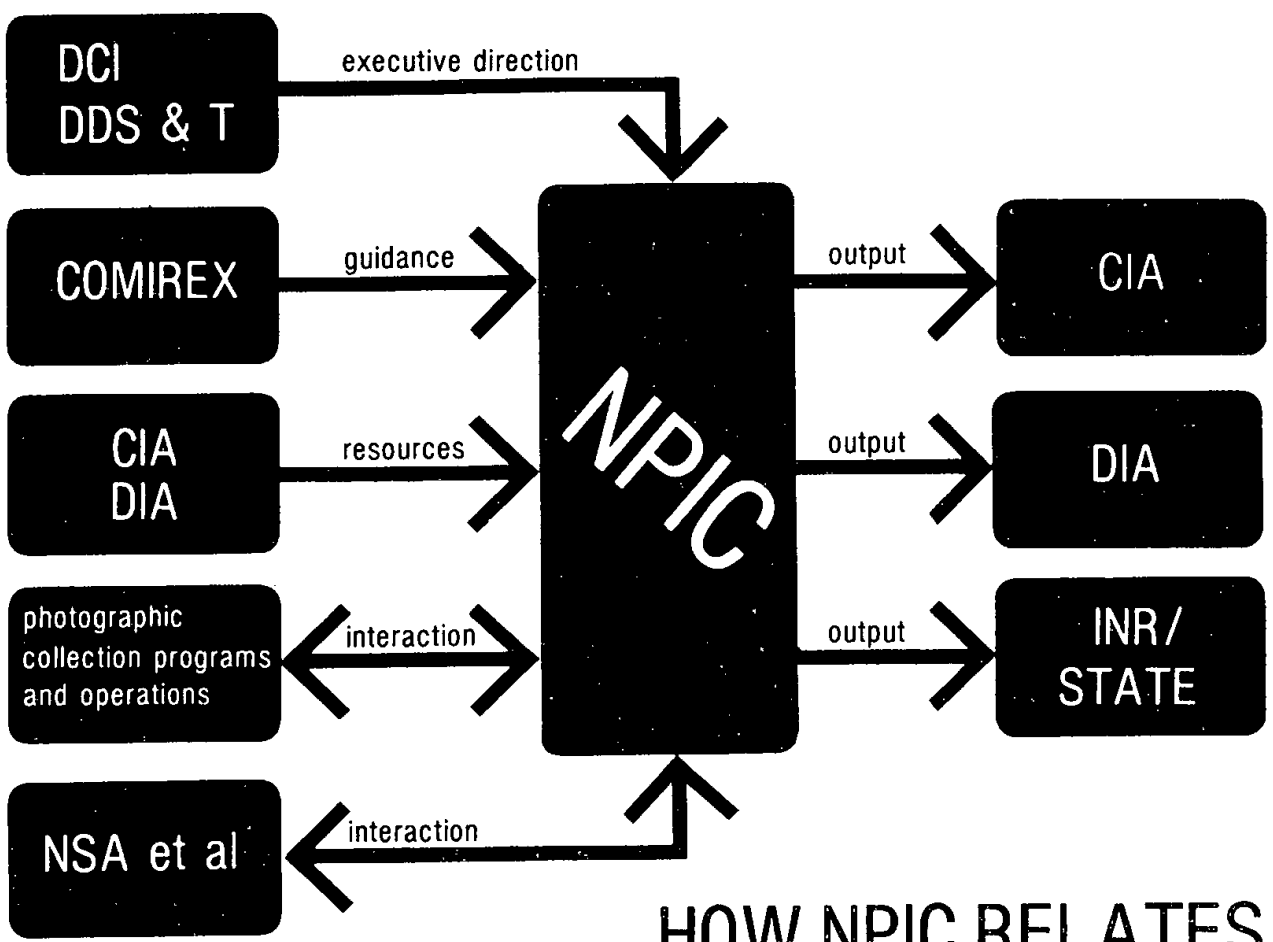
DCI
DDS & T

executive direction

COMIREX

guidance

CIA
DIA

resources

photographic collection programs and operations

interaction

NSA et al

interaction

NPIC

output

CIA

output

DIA

output

INR/
STATE

HOW NPIC RELATES